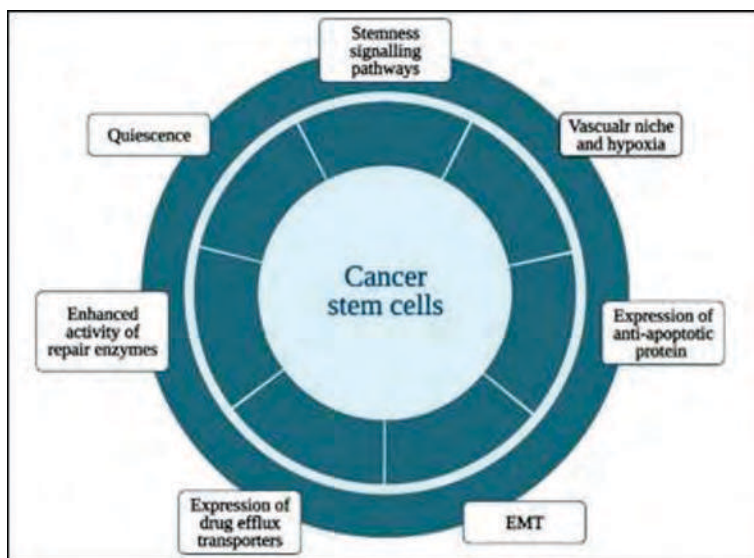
Stemness signalling pathways

Vascualr niche and hypoxia

Expression of anti-apoptotic protein

EMT

Expression of drug efflux transporters

Enhanced activity of repair enzymes

Quiescence

Cancer stem cells